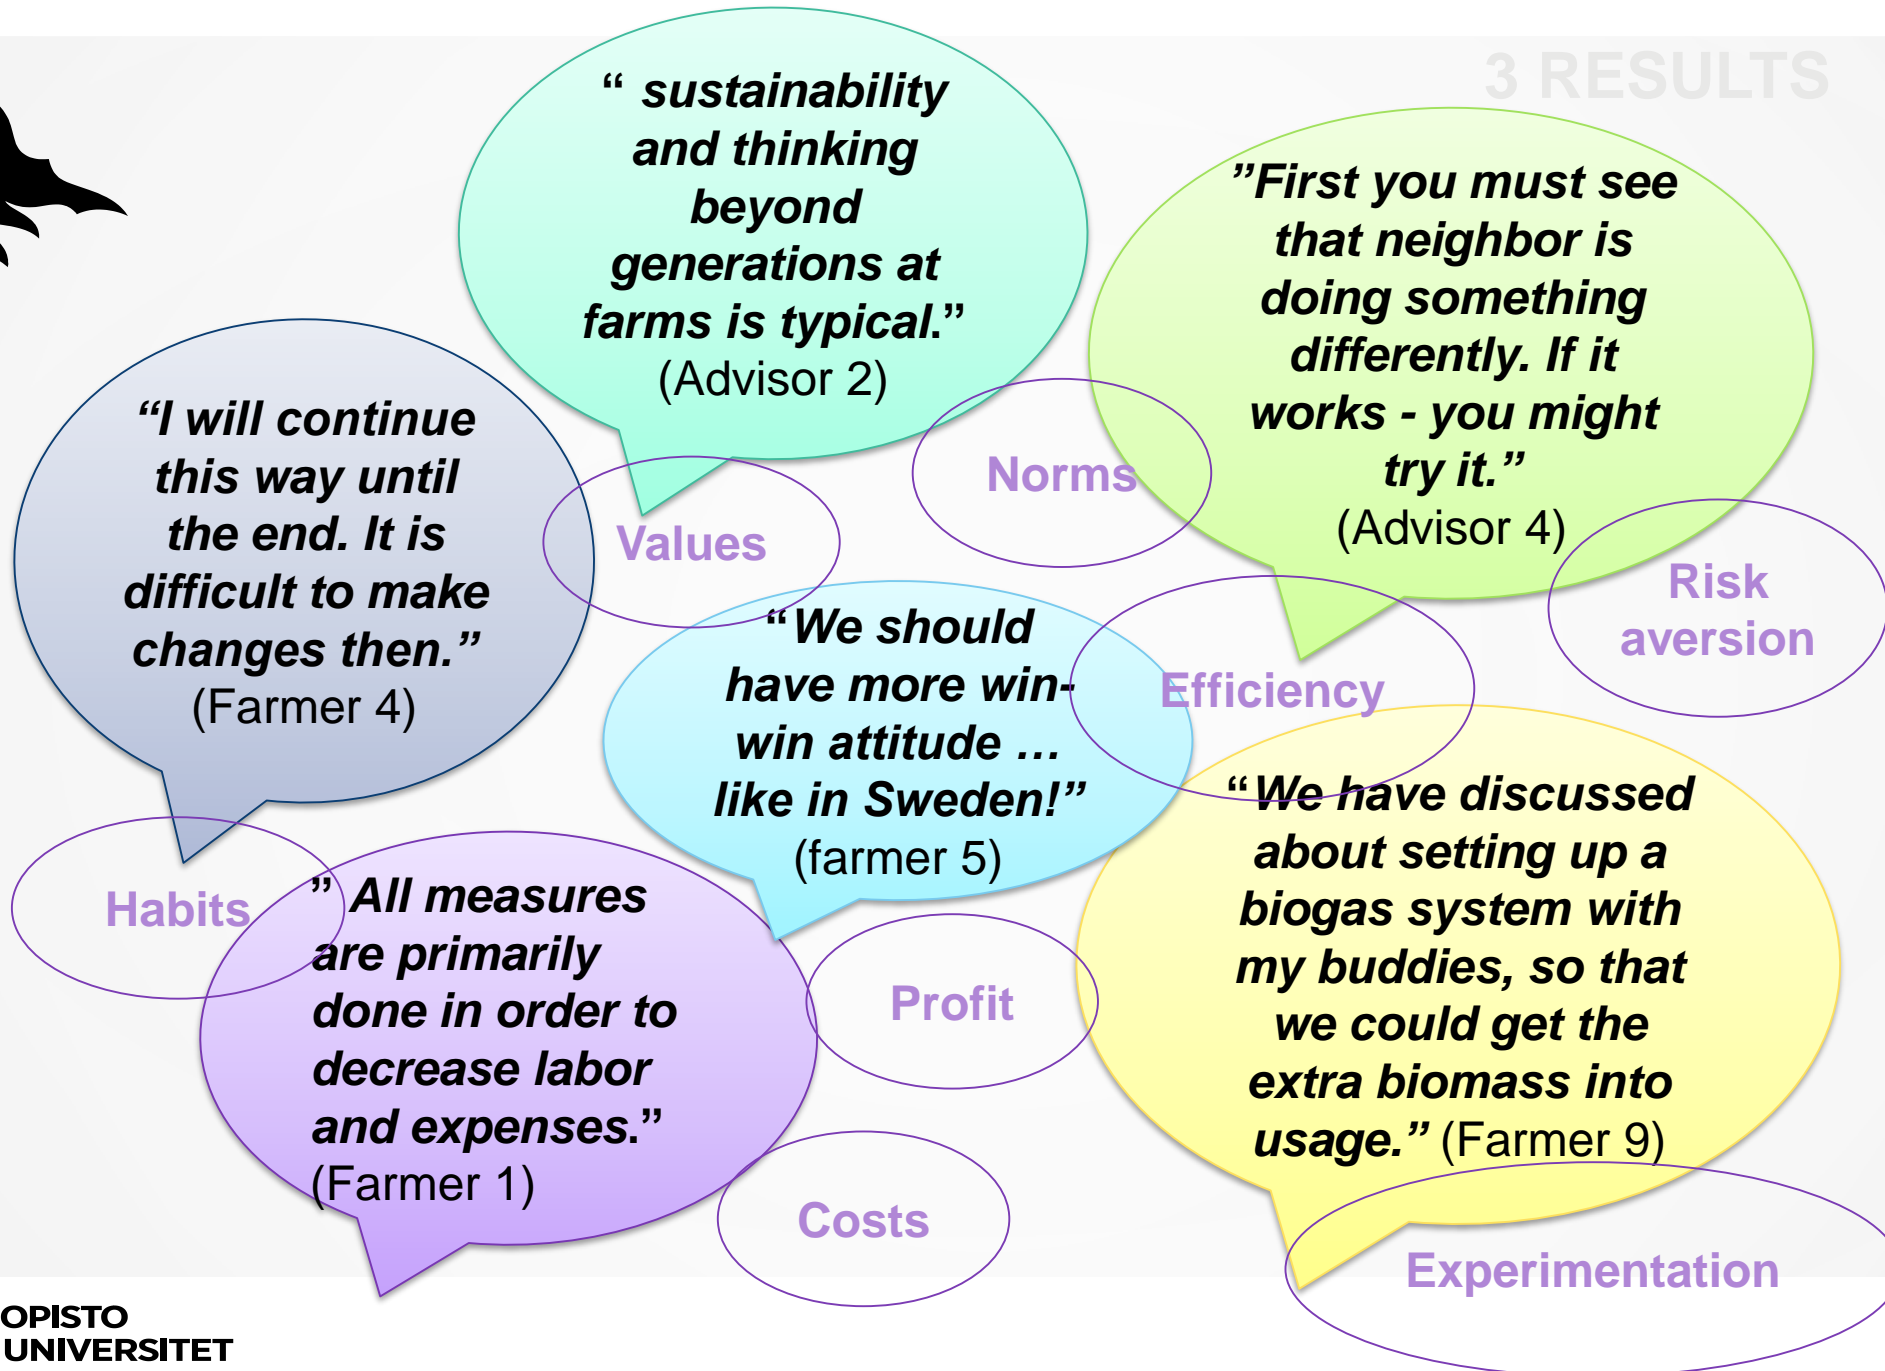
3 RESULTS

" sustainability and thinking beyond generations at farms is typical." (Advisor 2)

"First you must see that neighbor is doing something differently. If it works - you might try it." (Advisor 4)

"I will continue this way until the end. It is difficult to make changes then." (Farmer 4)

Values

Norms

Risk aversion

"We should have more win-win attitude … like in Sweden!" (farmer 5)

Efficiency

"We have discussed about setting up a biogas system with my buddies, so that we could get the extra biomass into usage." (Farmer 9)

Habits

" All measures are primarily done in order to decrease labor and expenses." (Farmer 1)

Profit

Costs

Experimentation

OPISTO
UNIVERSITET